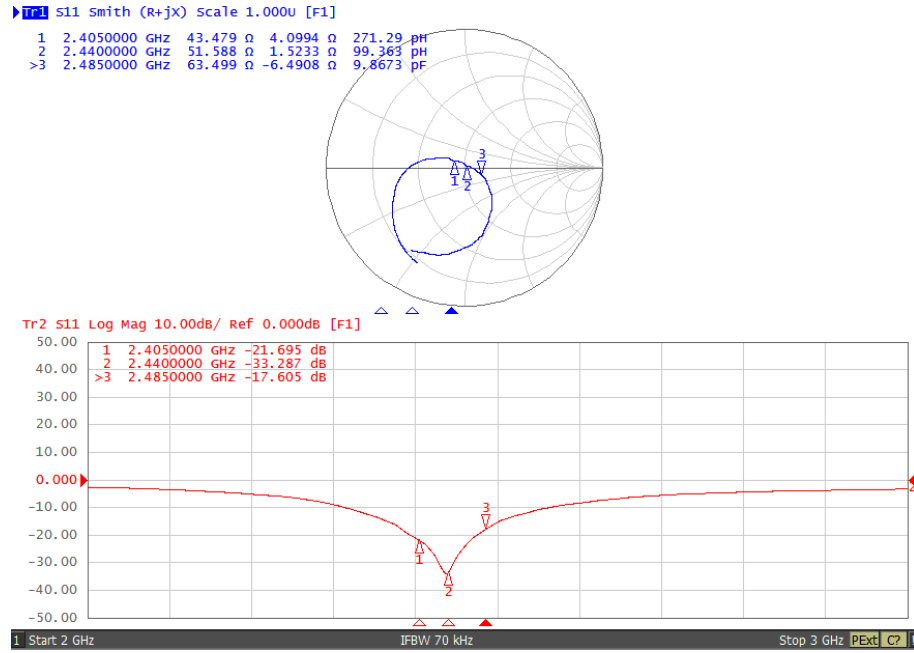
Tr1 S11 Smith (R+jX) Scale 1.000U [F1]
1 2.4050000 GHz 43.479 Ω 4.0994 Ω 271.29 pH
2 2.4400000 GHz 51.588 Ω 1.5233 Ω 99.363 pH
>3 2.4850000 GHz 63.499 Ω -6.4908 Ω 9.8673 pF

3
1
2

Tr2 S11 Log Mag 10.00dB/ Ref 0.000dB [F1]
50.00
40.00
30.00
20.00
10.00
0.000
-10.00
-20.00
-30.00
-40.00
-50.00
1 2.4050000 GHz -21.695 dB
2 2.4400000 GHz -33.287 dB
>3 2.4850000 GHz -17.605 dB
3
1
2

1 Start 2 GHz IFBW 70 kHz Stop 3 GHz PExt C?